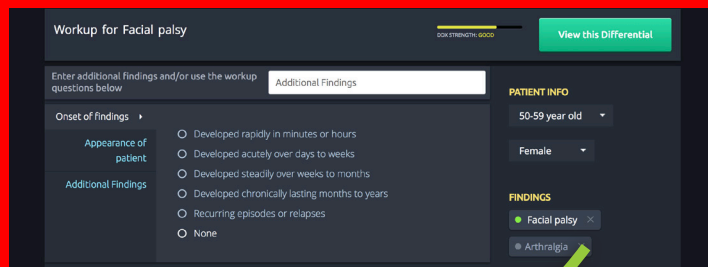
Workup for Facial palsy

DDX STRENGTH: GOOD

View this Differential

Enter additional findings and/or use the workup questions below

Additional Findings

Onset of findings ▸

Appearance of patient

Additional Findings

Developed rapidly in minutes or hours

Developed acutely over days to weeks

Developed steadily over weeks to months

Developed chronically lasting months to years

Recurring episodes or relapses

None

PATIENT INFO

50-59 year old

Female

FINDINGS

Facial palsy ×

Arthralgia